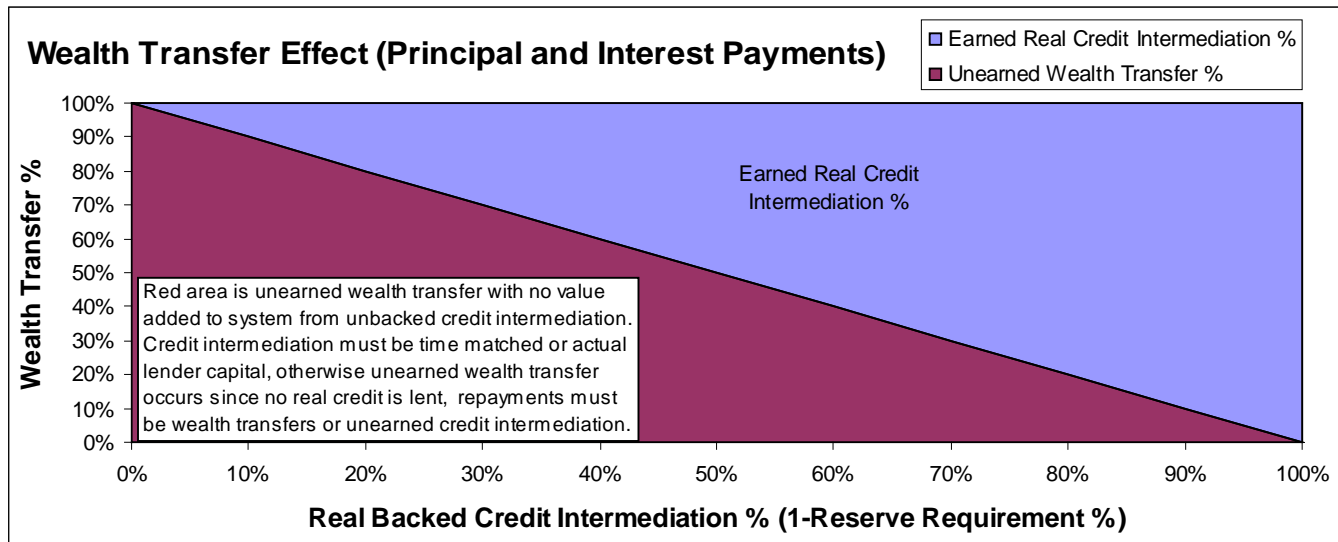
Wealth Transfer Effect (Principal and Interest Payments)

Earned Real Credit Intermediation %
Unearned Wealth Transfer %

Wealth Transfer %

100%
90%
80%
70%
60%
50%
40%
30%
20%
10%
0%

Earned Real Credit Intermediation %

Red area is unearned wealth transfer with no value added to system from unbacked credit intermediation. Credit intermediation must be time matched or actual lender capital, otherwise unearned wealth transfer occurs since no real credit is lent, repayments must be wealth transfers or unearned credit intermediation.

0%
10%
20%
30%
40%
50%
60%
70%
80%
90%
100%

Real Backed Credit Intermediation % (1-Reserve Requirement %)